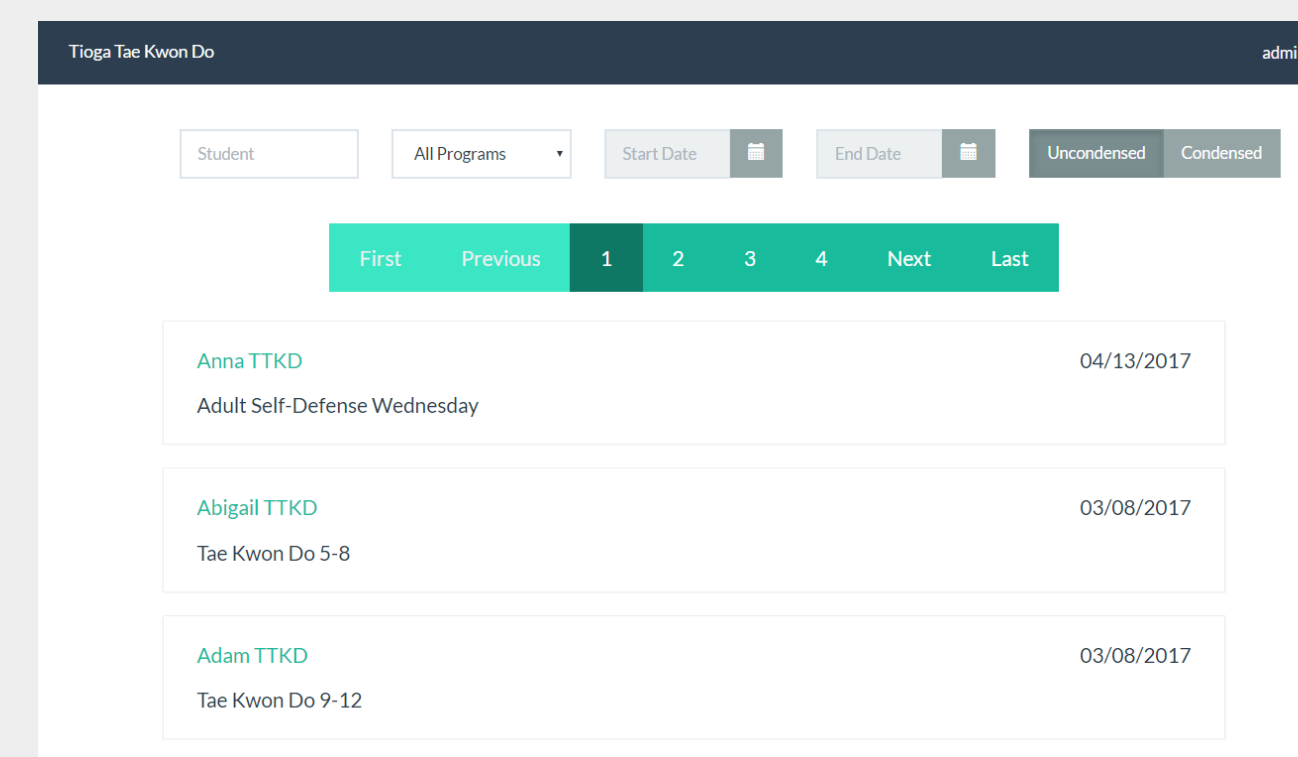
Tioga Tae Kwon Do

admi

Student

All Programs

Start Date

End Date

Uncondensed

Condensed

First Previous 1 2 3 4 Next Last

Anna TTKD
04/13/2017
Adult Self-Defense Wednesday

Abigail TTKD
03/08/2017
Tae Kwon Do 5-8

Adam TTKD
03/08/2017
Tae Kwon Do 9-12